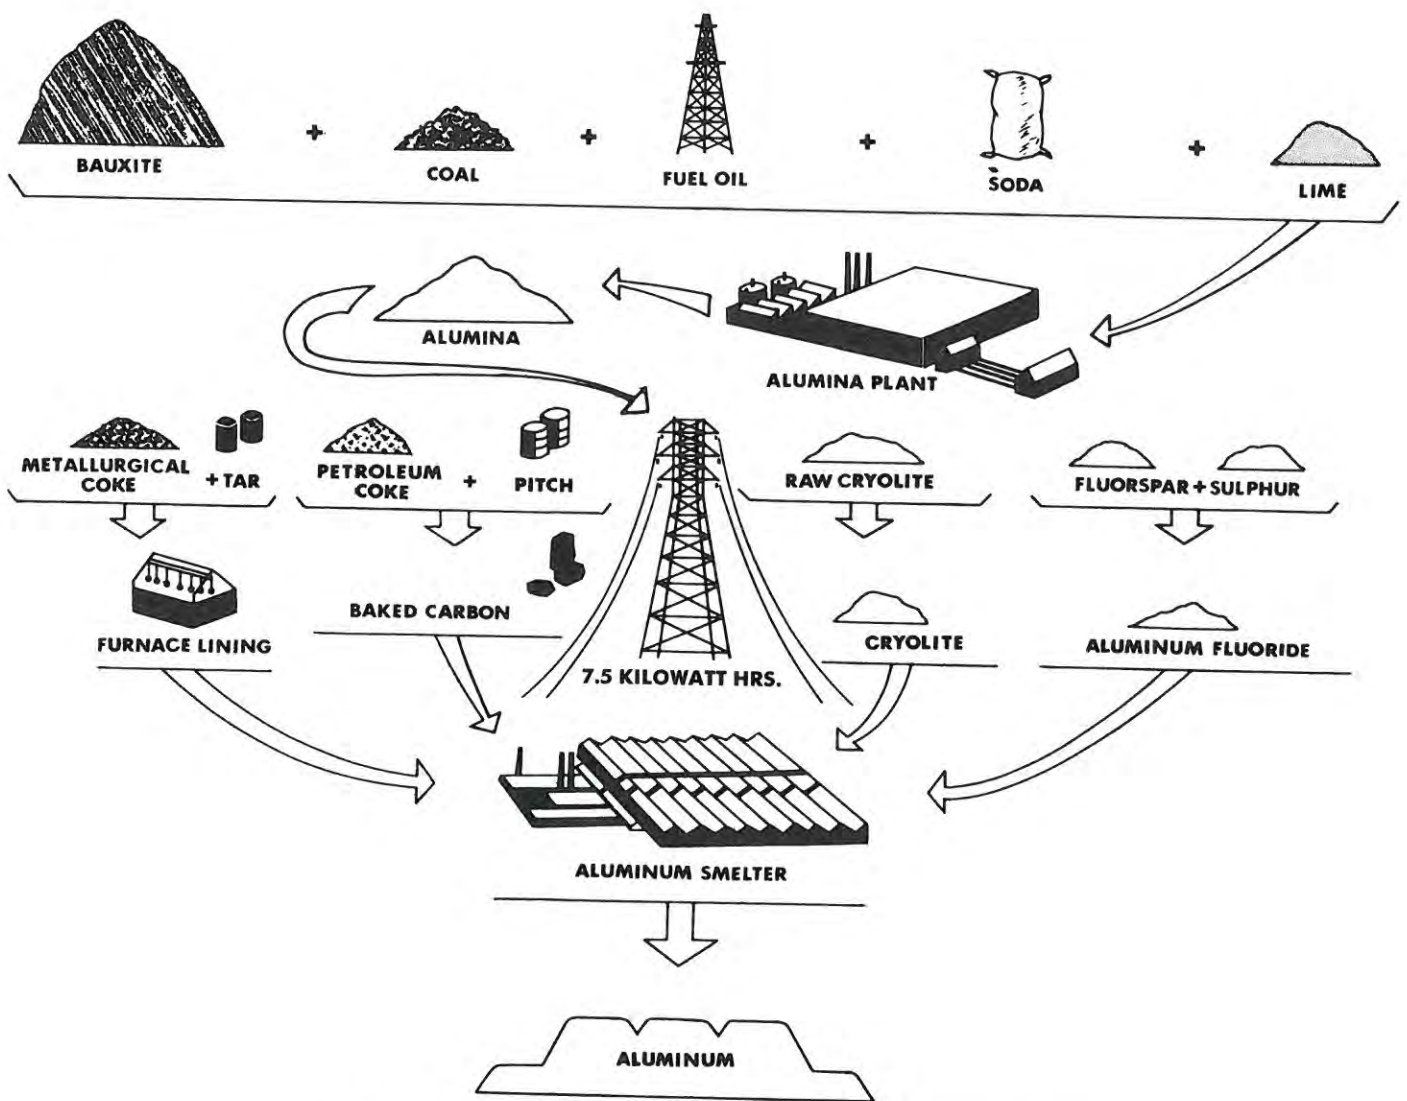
BAUXITE + COAL + FUEL OIL + SODA + LIME

ALUMINA

ALUMINA PLANT

METALLURGICAL COKE + TAR

PETROLEUM COKE + PITCH

RAW CRYOLITE

FLUORSPAR + SULPHUR

FURNACE LINING

BAKED CARBON

7.5 KILOWATT HRS.

CRYOLITE

ALUMINUM FLUORIDE

ALUMINUM SMELTER

ALUMINUM